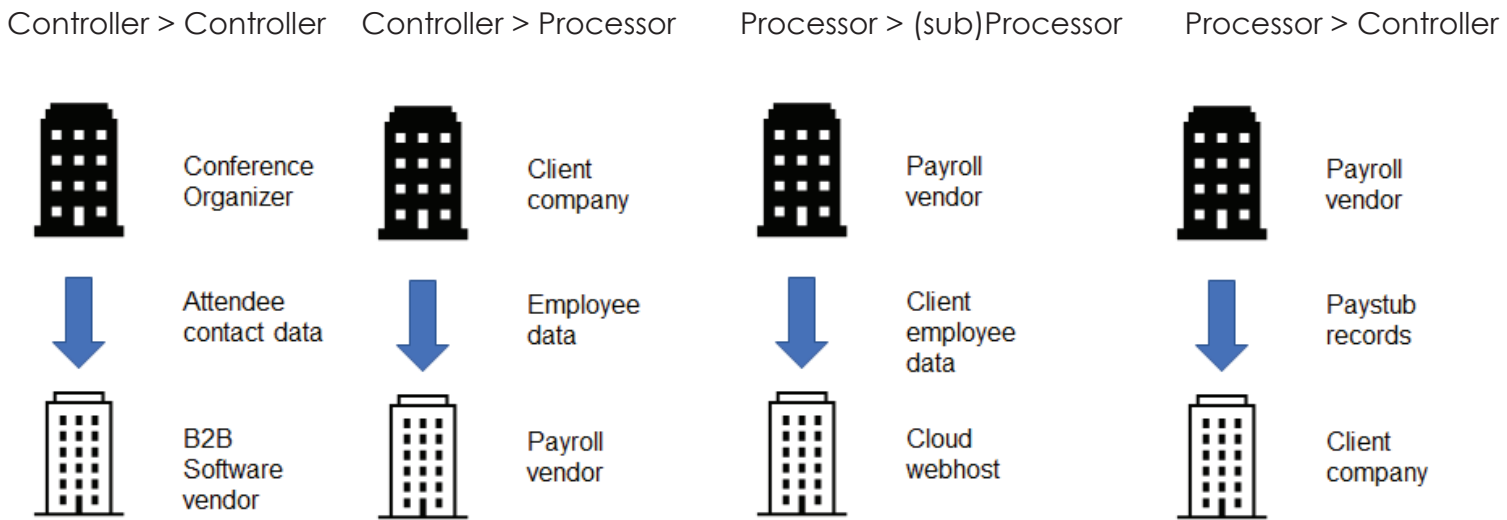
Controller > Controller

Conference Organizer

Attendee contact data

B2B Software vendor

Controller > Processor

Client company

Employee data

Payroll vendor

Processor > (sub)Processor

Payroll vendor

Client employee data

Cloud webhost

Processor > Controller

Payroll vendor

Paystub records

Client company